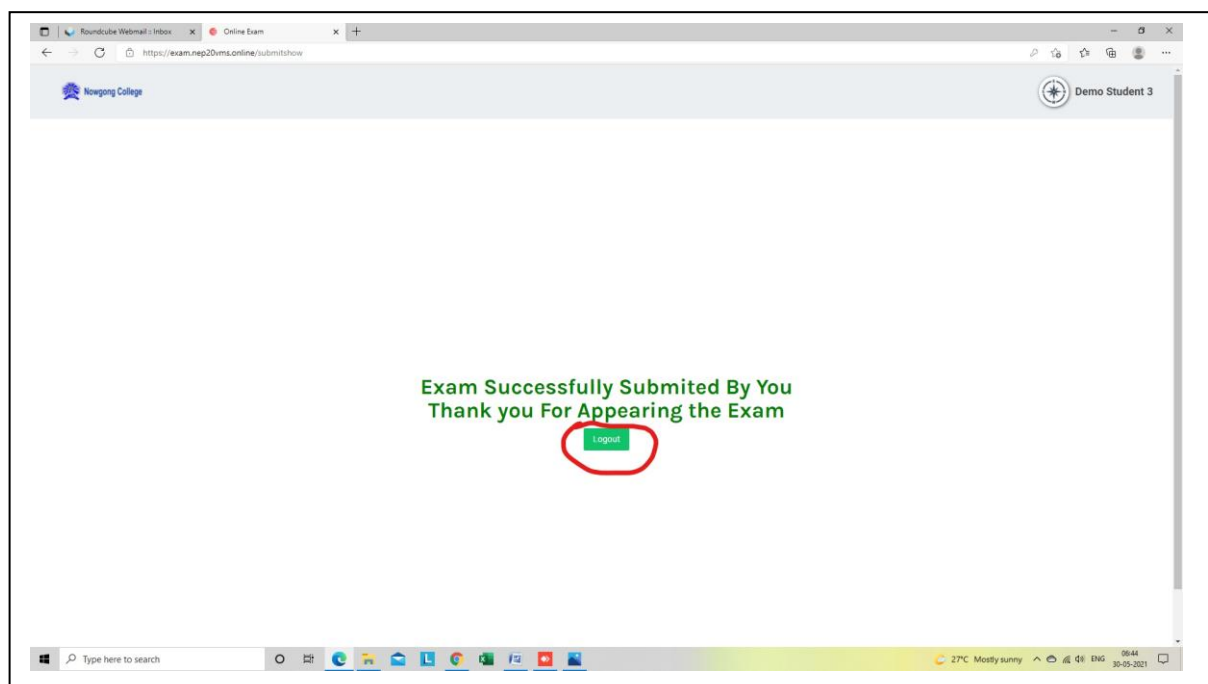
Roundcube Webmail :: Inbox
Online Exam
https://exam.nep20vms.online/submitshow

Nowgong College

Demo Student 3

Exam Successfully Submited By You
Thank you For Appearing the Exam

Logout

Type here to search

27°C Mostly sunny ENG 06:44 30-05-2021